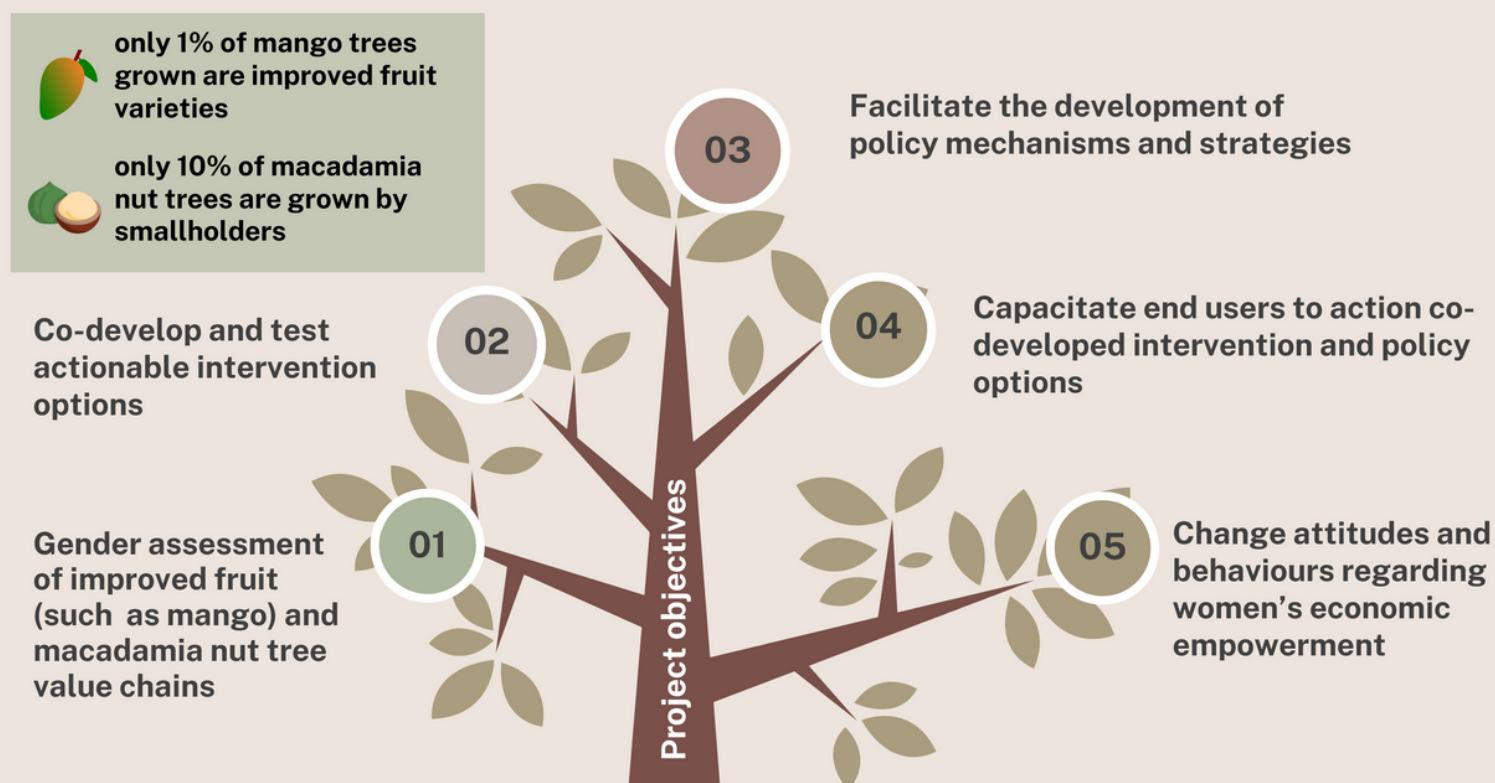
only 1% of mango trees grown are improved fruit varieties

only 10% of macadamia nut trees are grown by smallholders

03

Facilitate the development of policy mechanisms and strategies

02

Co-develop and test actionable intervention options

04

Capacitate end users to action co-developed intervention and policy options

01

Gender assessment of improved fruit (such as mango) and macadamia nut tree value chains

Project objectives

05

Change attitudes and behaviours regarding women's economic empowerment